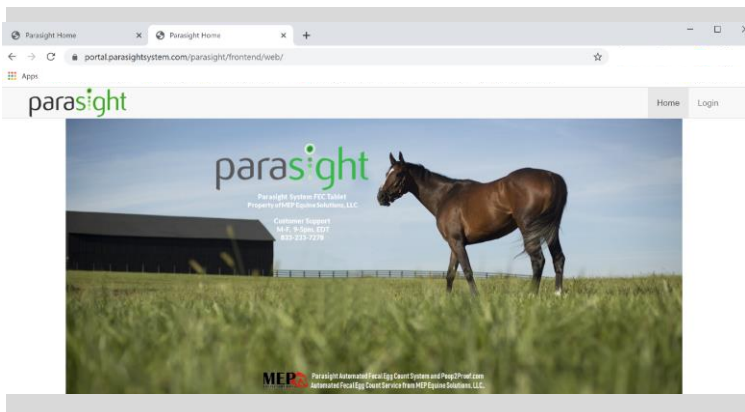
Parasight Home
Parasight Home
portal.parasightsystem.com/parasight/frontend/web/
Apps

parasight
Home
Login

parasight
Parasight System FEC Tablet
Property of MEP Equine Solutions, LLC

Customer Support
M-F, 9-5pm, EDT
833-233-7278

MEP
Parasight Automated Fecal Egg Count System and Poop2Proof.com
Automated Fecal Egg Count Service from MEP Equine Solutions, LLC.